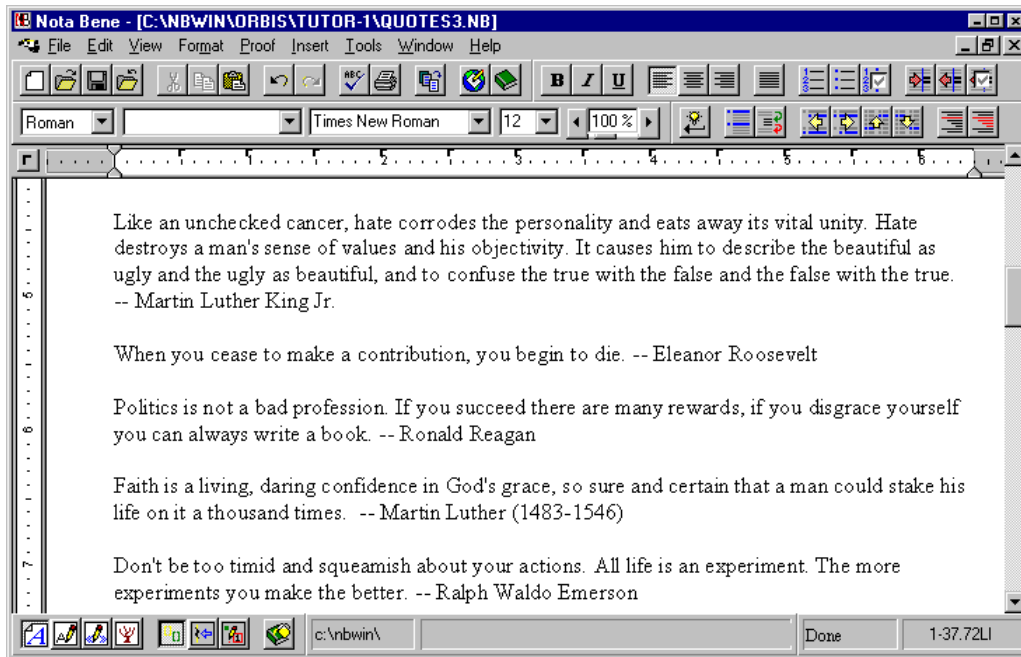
Nota Bene - [C:\NBWIN\ORBIS\TUTOR-1\QUOTES3.NB]

File Edit View Format Proof Insert Tools Window Help

B I U

Roman | Times New Roman | 12 | 100 %

1 2 3 4 5 6

5

6

7

Like an unchecked cancer, hate corrodes the personality and eats away its vital unity. Hate destroys a man's sense of values and his objectivity. It causes him to describe the beautiful as ugly and the ugly as beautiful, and to confuse the true with the false and the false with the true. -- Martin Luther King Jr.

When you cease to make a contribution, you begin to die. -- Eleanor Roosevelt

Politics is not a bad profession. If you succeed there are many rewards, if you disgrace yourself you can always write a book. -- Ronald Reagan

Faith is a living, daring confidence in God's grace, so sure and certain that a man could stake his life on it a thousand times. -- Martin Luther (1483-1546)

Don't be too timid and squeamish about your actions. All life is an experiment. The more experiments you make the better. -- Ralph Waldo Emerson

c:\nbwin\ | Done | 1-37.72LI